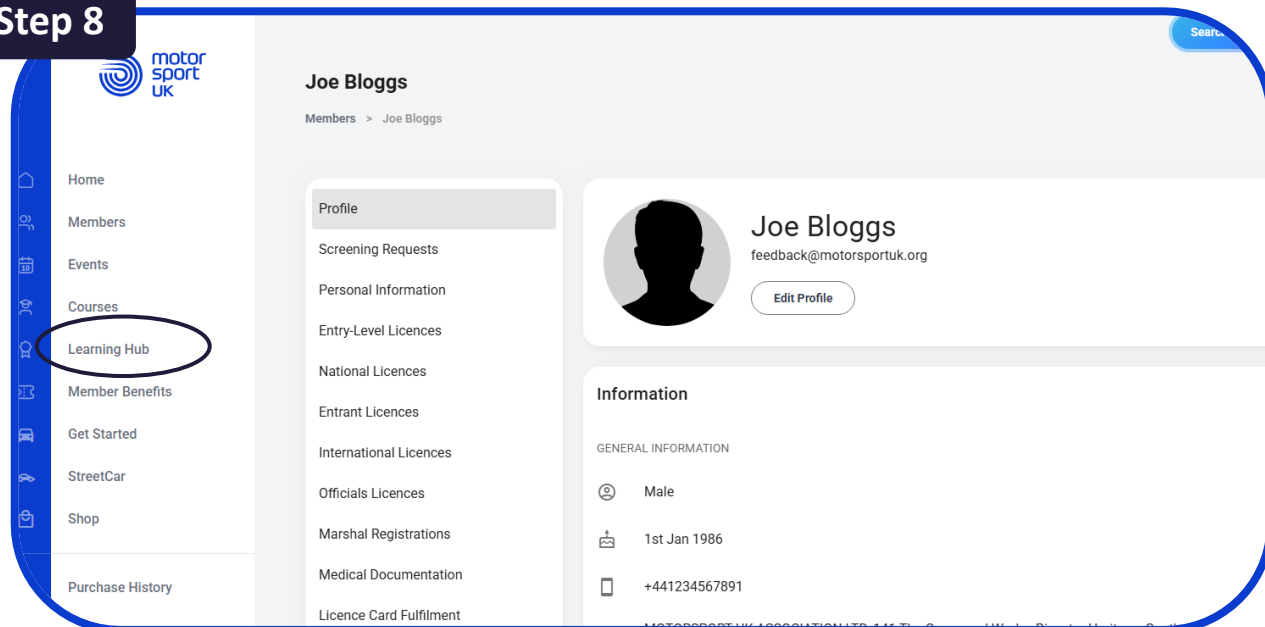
Step 8

motor sport UK

Search

Home
Members
Events
Courses
Learning Hub
Member Benefits
Get Started
StreetCar
Shop
Purchase History

Joe Bloggs

Members > Joe Bloggs

Profile
Screening Requests
Personal Information
Entry-Level Licences
National Licences
Entrant Licences
International Licences
Officials Licences
Marshal Registrations
Medical Documentation
Licence Card Fulfilment

Joe Bloggs
feedback@motorsportuk.org
Edit Profile

Information

GENERAL INFORMATION

Male

1st Jan 1986

+441234567891

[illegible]